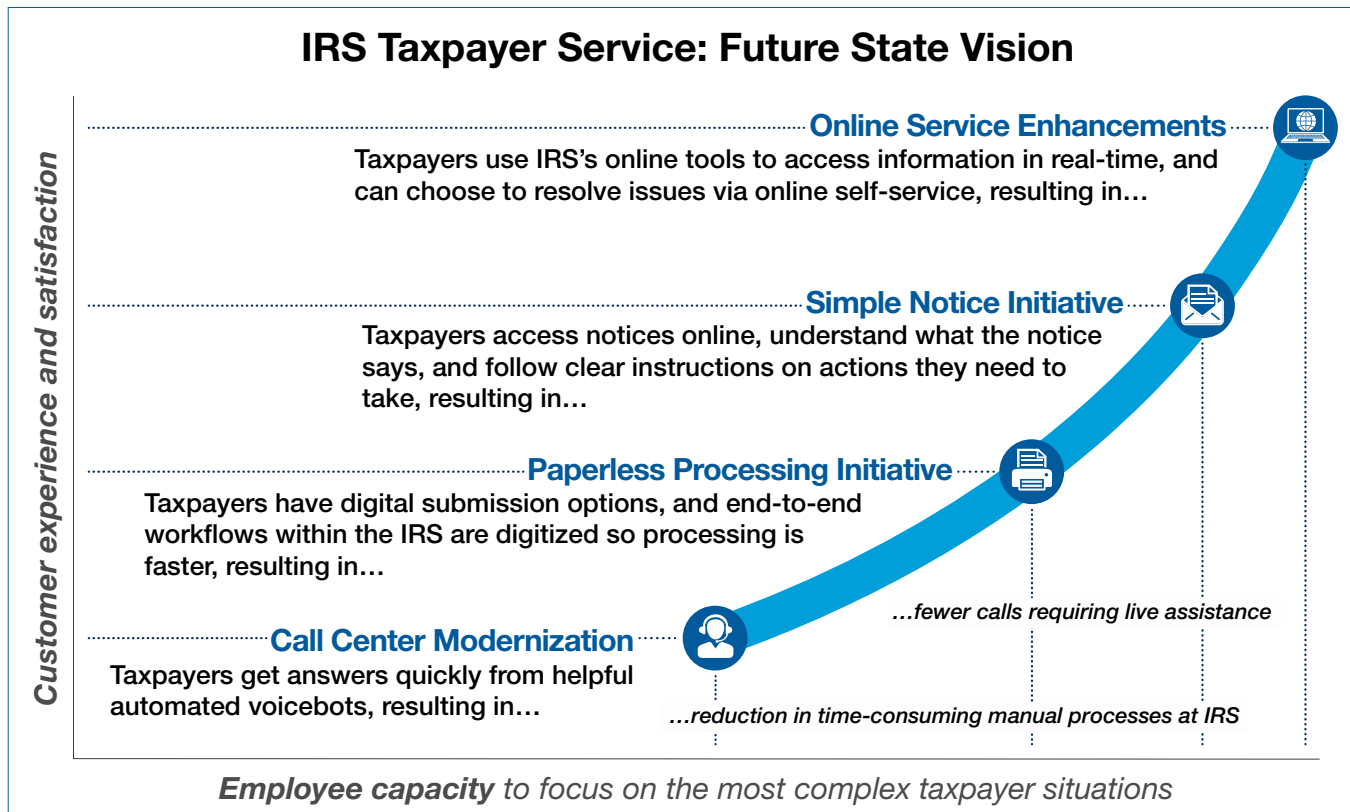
IRS Taxpayer Service: Future State Vision

Customer experience and satisfaction

Online Service Enhancements

Taxpayers use IRS's online tools to access information in real-time, and can choose to resolve issues via online self-service, resulting in…

Simple Notice Initiative

Taxpayers access notices online, understand what the notice says, and follow clear instructions on actions they need to take, resulting in…

Paperless Processing Initiative

Taxpayers have digital submission options, and end-to-end workflows within the IRS are digitized so processing is faster, resulting in…

Call Center Modernization

Taxpayers get answers quickly from helpful automated voicebots, resulting in…

…fewer calls requiring live assistance

…reduction in time-consuming manual processes at IRS

Employee capacity to focus on the most complex taxpayer situations